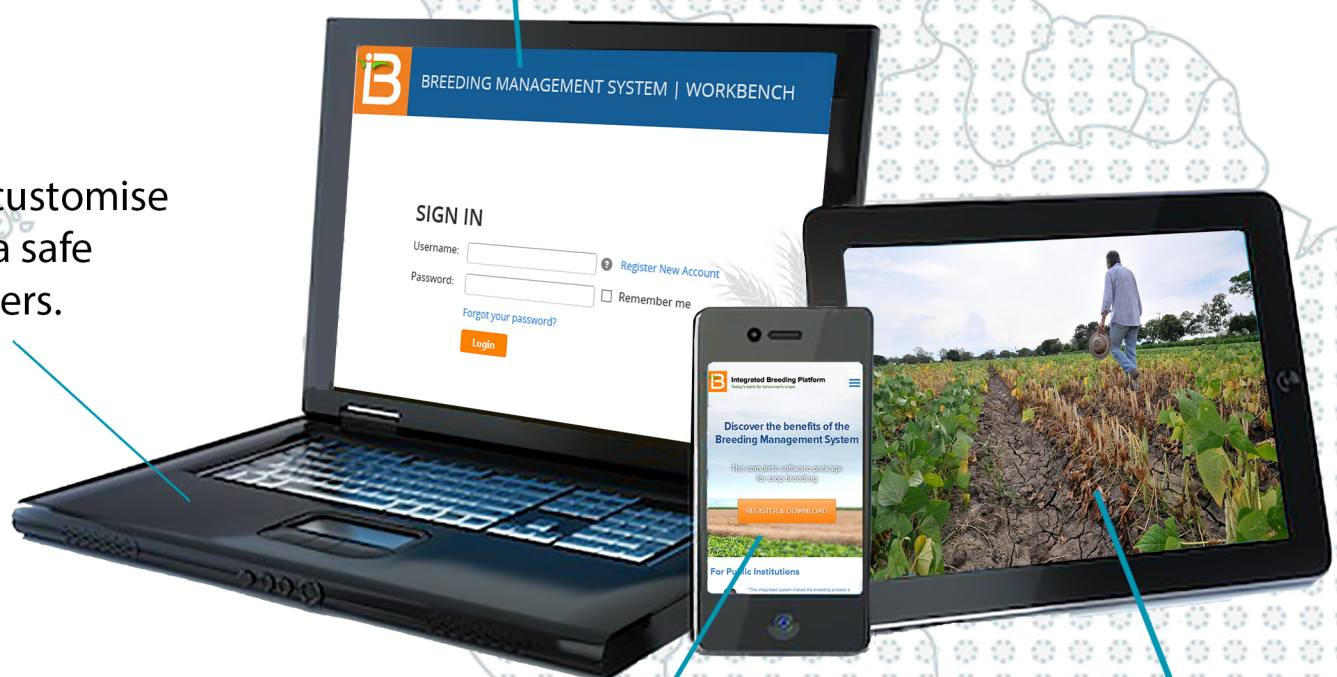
customise
a safe
ers.

BREEDING MANAGEMENT SYSTEM | WORKBENCH

SIGN IN

Username:

Register New Account

Password:

Remember me

Forgot your password?

Login

Integrated Breeding Platform
Today's tools for tomorrow's crops

Discover the benefits of the Breeding Management System

The complete software package for crop breeding

REGISTER & DOWNLOAD

For Public Institutions

"This integrated system makes the breeding process a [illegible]